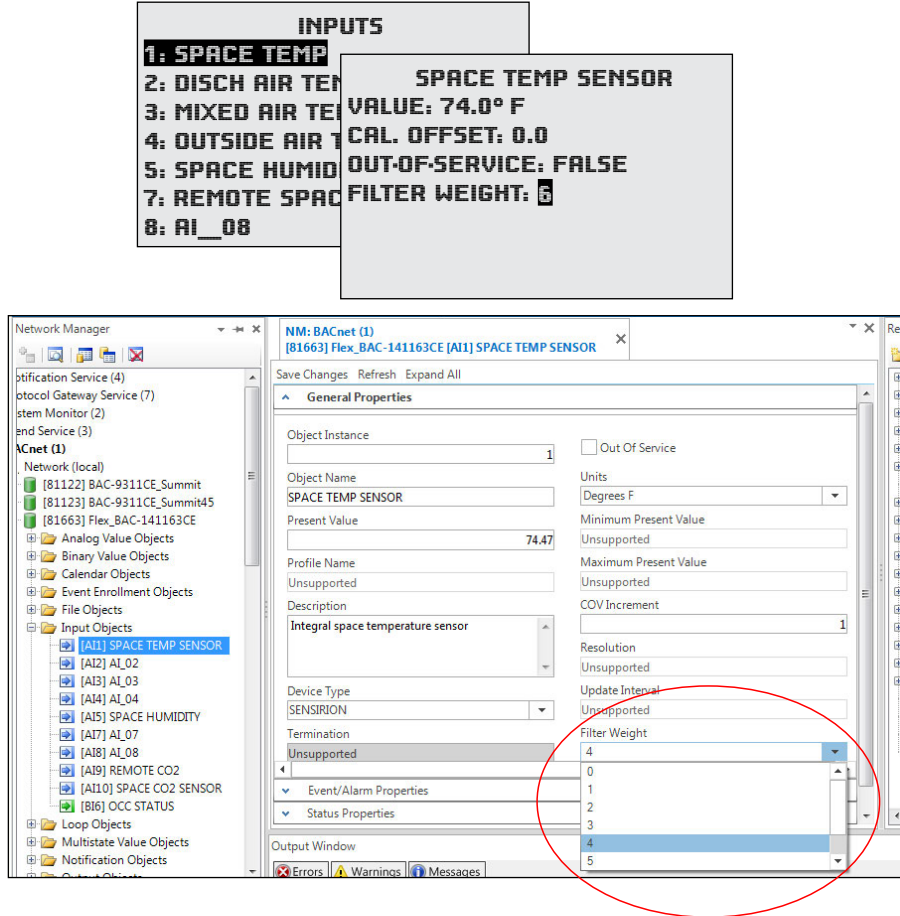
INPUTS
1: SPACE TEMP
2: DISCH AIR TEN
3: MIXED AIR TE
4: OUTSIDE AIR T
5: SPACE HUMID
7: REMOTE SPAC
8: AI__08

SPACE TEMP SENSOR
VALUE: 74.0° F
CAL. OFFSET: 0.0
OUT-OF-SERVICE: FALSE
FILTER WEIGHT: 6

Network Manager
otification Service (4)
otocol Gateway Service (7)
stem Monitor (2)
end Service (3)
ACnet (1)
Network (local)
[81122] BAC-9311CE_Summit
[81123] BAC-9311CE_Summit45
[81663] Flex_BAC-141163CE
Analog Value Objects
Binary Value Objects
Calendar Objects
Event Enrollment Objects
File Objects
Input Objects
[AI1] SPACE TEMP SENSOR
[AI2] AI_02
[AI3] AI_03
[AI4] AI_04
[AI5] SPACE HUMIDITY
[AI7] AI_07
[AI8] AI_08
[AI9] REMOTE CO2
[AI10] SPACE CO2 SENSOR
[BI6] OCC STATUS
Loop Objects
Multistate Value Objects
Notification Objects

NM: BACnet (1)
[81663] Flex_BAC-141163CE [AI1] SPACE TEMP SENSOR
Save Changes Refresh Expand All
General Properties
Object Instance
1
Out Of Service
Object Name
SPACE TEMP SENSOR
Units
Degrees F
Present Value
74.47
Minimum Present Value
Unsupported
Profile Name
Unsupported
Maximum Present Value
Unsupported
Description
Integral space temperature sensor
COV Increment
1
Resolution
Unsupported
Device Type
SENSIRION
Update Interval
Unsupported
Termination
Unsupported
Filter Weight
4
0
1
2
3
4
5
Event/Alarm Properties
Status Properties
Output Window
Errors Warnings Messages
Re